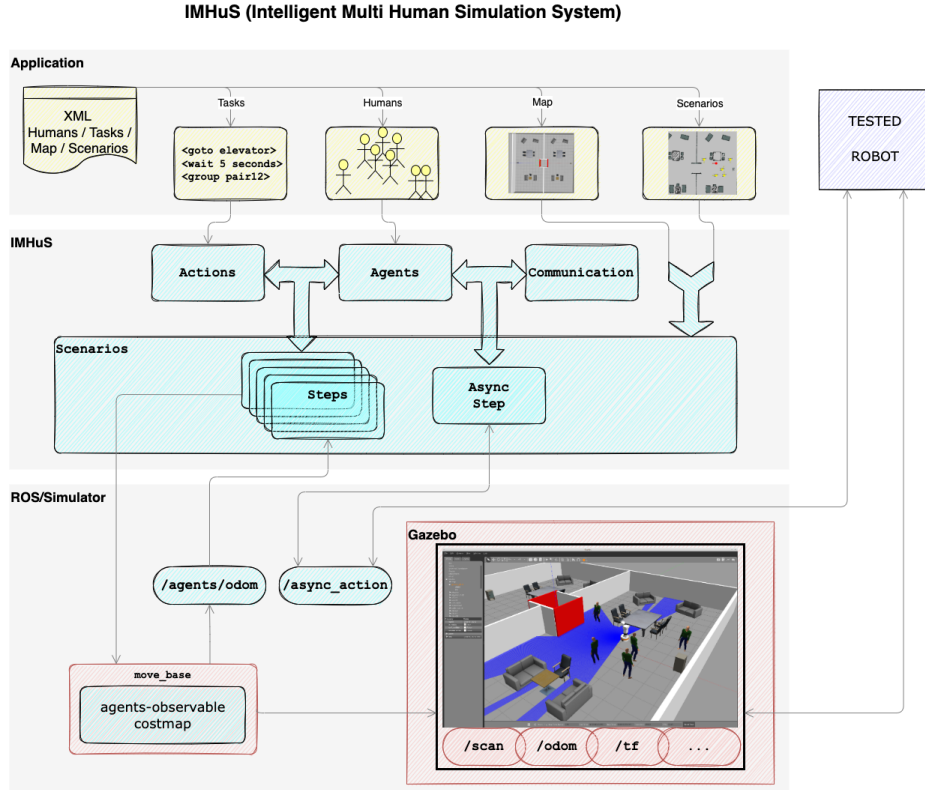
IMHuS (Intelligent Multi Human Simulation System)

Application

XML Humans / Tasks / Map / Scenarios

Tasks

<goto elevator>
<wait 5 seconds>
<group pair12>

Humans

Map

Scenarios

TESTED ROBOT

IMHuS

Actions

Agents

Communication

Scenarios

Steps

Async Step

ROS/Simulator

Gazebo

/agents/odom

/async_action

move_base

agents-observable costmap

/scan

/odom

/tf

...